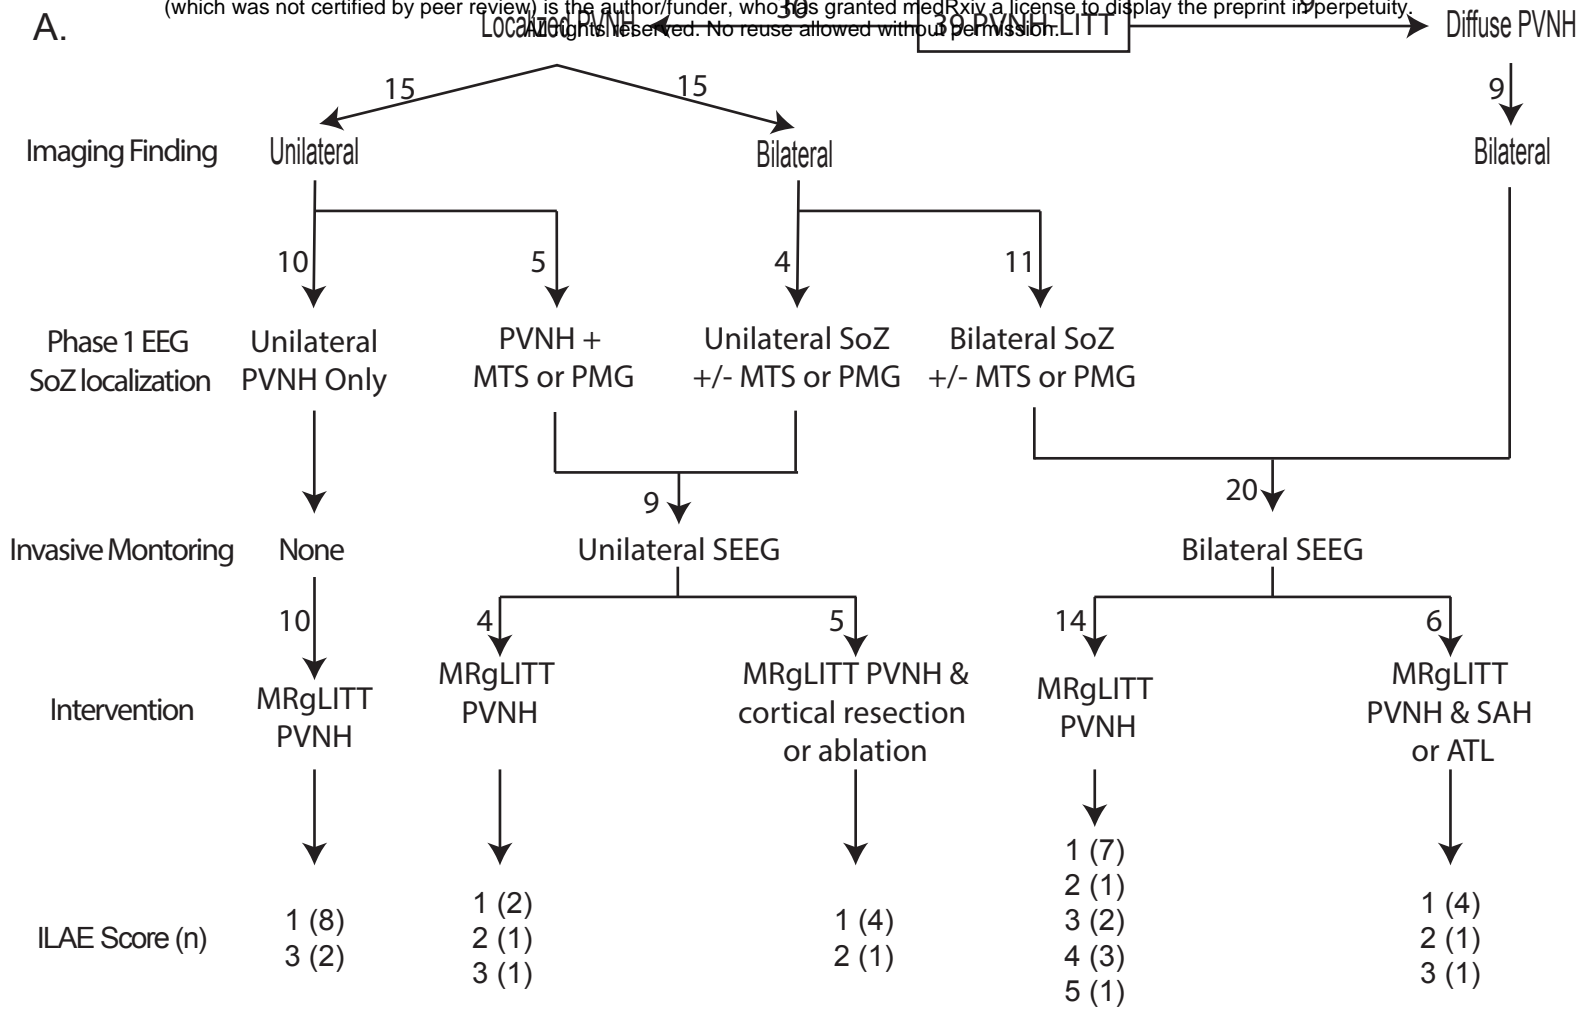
A.

(which was not certified by peer review) is the author/funder, who has granted medRxiv a license to display the preprint in perpetuity. All rights reserved. No reuse allowed without permission.

Localized PVNH 30 39 PVNH-LITT 9 Diffuse PVNH

15 15 9

Imaging Finding Unilateral Bilateral Bilateral

10 5 4 11

Phase 1 EEG SoZ localization

Unilateral PVNH Only

PVNH + MTS or PMG

Unilateral SoZ +/- MTS or PMG

Bilateral SoZ +/- MTS or PMG

9 20

Invasive Montoring None Unilateral SEEG Bilateral SEEG

10 4 5 14 6

Intervention

MRgLITT PVNH

MRgLITT PVNH

MRgLITT PVNH & cortical resection or ablation

MRgLITT PVNH

MRgLITT PVNH & SAH or ATL

ILAE Score (n)

1 (8)
3 (2)

1 (2)
2 (1)
3 (1)

1 (4)
2 (1)

1 (7)
2 (1)
3 (2)
4 (3)
5 (1)

1 (4)
2 (1)
3 (1)